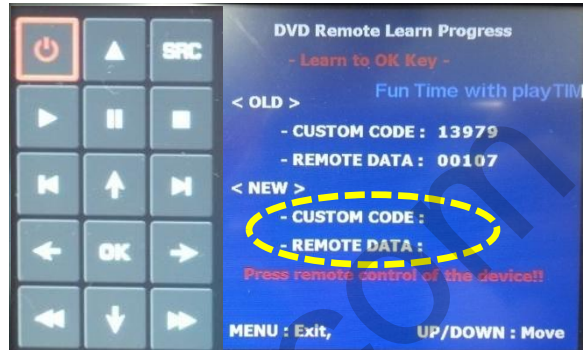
SRC

OK

DVD Remote Learn Progress

- Learn to OK Key -

Fun Time with playTIM

< OLD >

- CUSTOM CODE : 13979

- REMOTE DATA : 00107

< NEW >

- CUSTOM CODE :

- REMOTE DATA :

Press remote control of the device!!

MENU : Exit,

UP/DOWN : Move